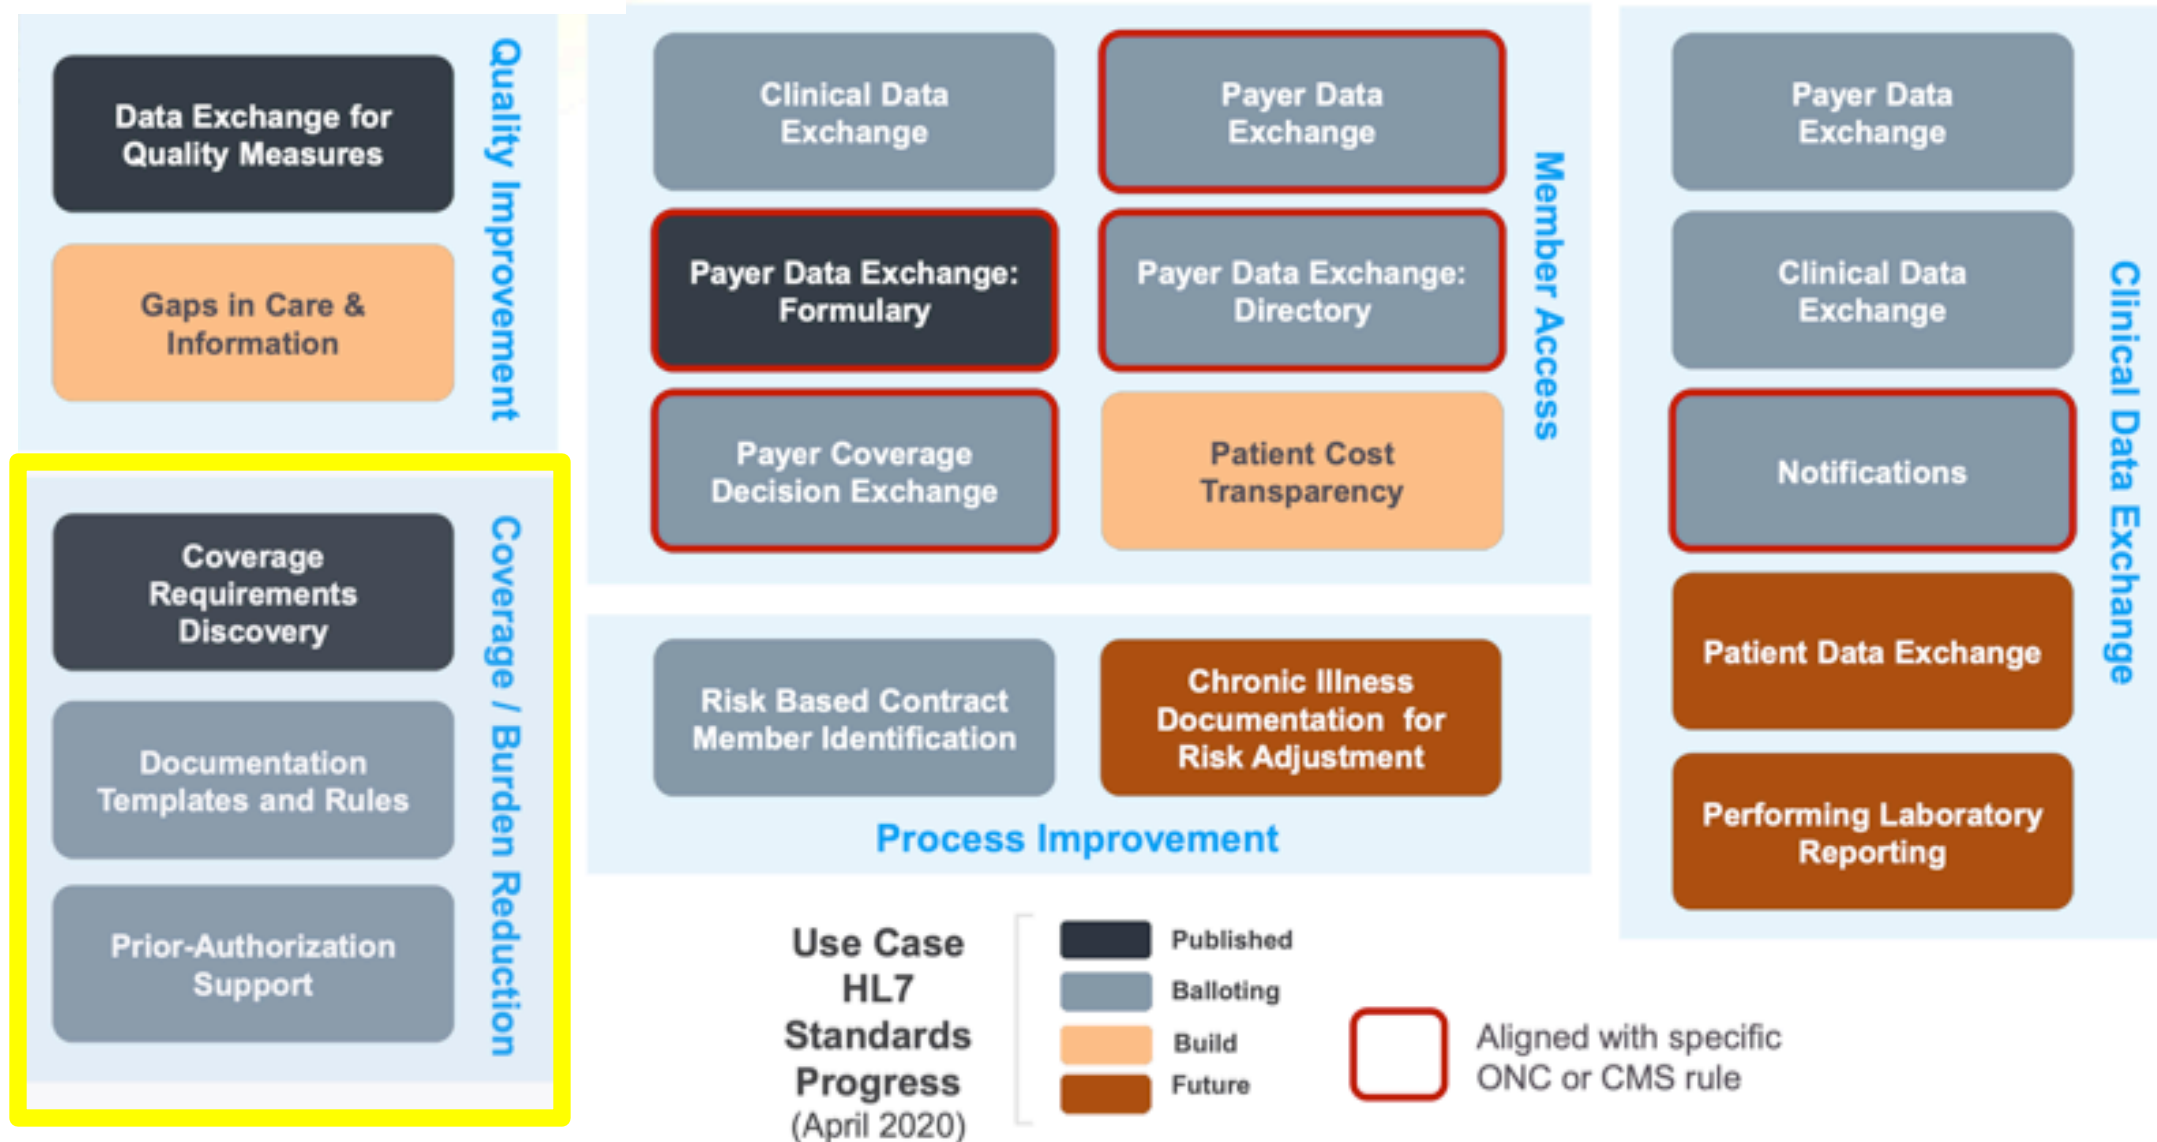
Data Exchange for Quality Measures

Gaps in Care & Information

Quality Improvement

Coverage Requirements Discovery

Documentation Templates and Rules

Prior-Authorization Support

Coverage / Burden Reduction

Clinical Data Exchange

Payer Data Exchange

Payer Data Exchange: Formulary

Payer Data Exchange: Directory

Payer Coverage Decision Exchange

Patient Cost Transparency

Member Access

Risk Based Contract Member Identification

Chronic Illness Documentation for Risk Adjustment

Process Improvement

Payer Data Exchange

Clinical Data Exchange

Notifications

Patient Data Exchange

Performing Laboratory Reporting

Clinical Data Exchange

Use Case HL7 Standards Progress (April 2020)

Published

Balloting

Build

Future

Aligned with specific ONC or CMS rule